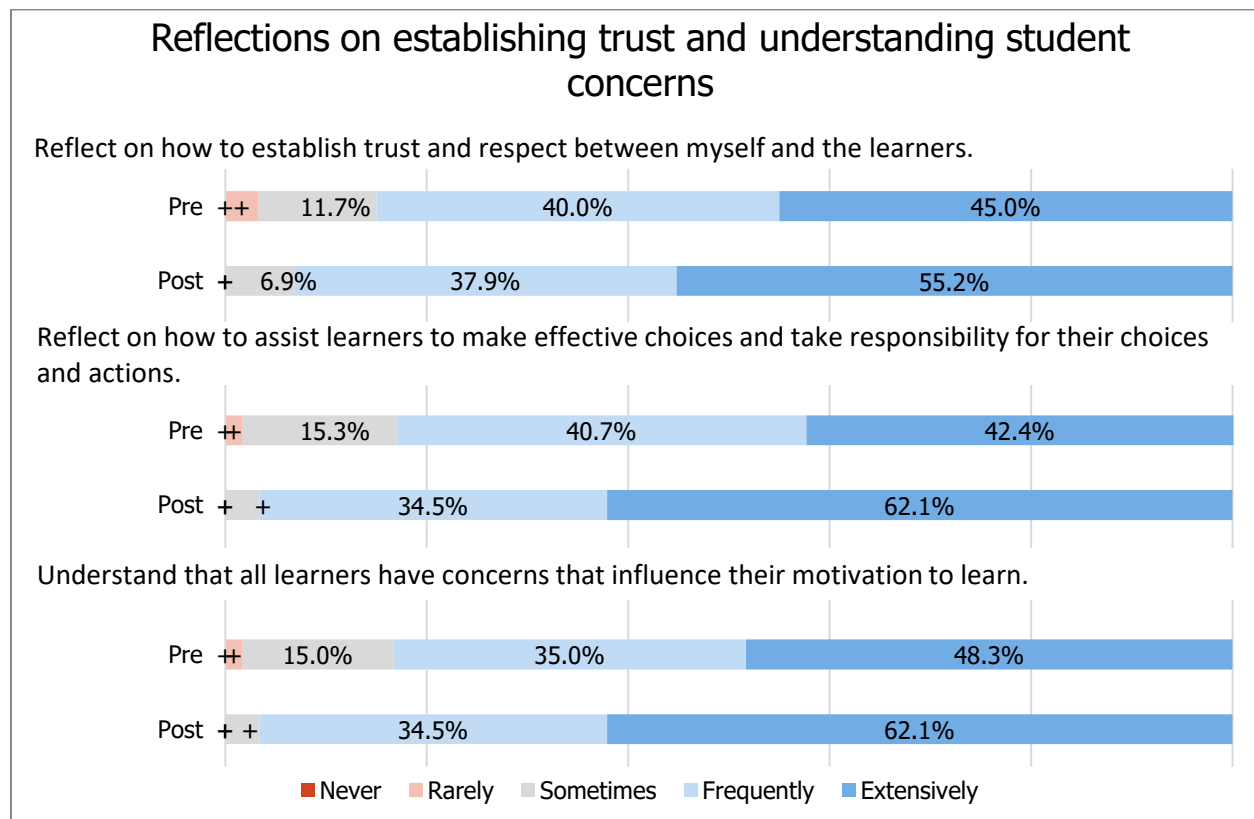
Reflections on establishing trust and understanding student concerns

Reflect on how to establish trust and respect between myself and the learners.

Pre ++ 11.7% 40.0% 45.0%

Post + 6.9% 37.9% 55.2%

Reflect on how to assist learners to make effective choices and take responsibility for their choices and actions.

Pre ++ 15.3% 40.7% 42.4%

Post + + 34.5% 62.1%

Understand that all learners have concerns that influence their motivation to learn.

Pre ++ 15.0% 35.0% 48.3%

Post + + 34.5% 62.1%

Never Rarely Sometimes Frequently Extensively